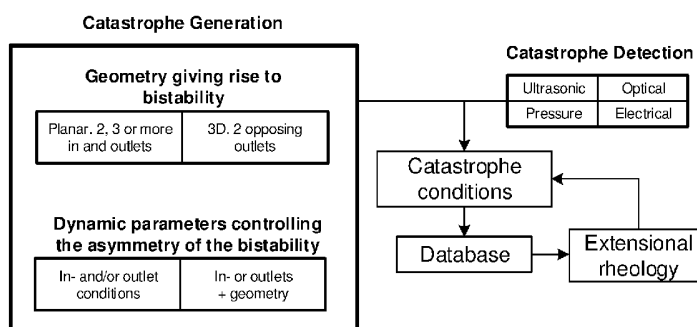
Catastrophe Generation

Geometry giving rise to bistability

| Planar. 2, 3 or more in and outlets | 3D. 2 opposing outlets |
|---|---|

Dynamic parameters controlling the asymmetry of the bistability

| In- and/or outlet conditions | In- or outlets + geometry |
|---|---|

Catastrophe Detection

| Ultrasonic | Optical |
|---|---|
| Pressure | Electrical |

Catastrophe conditions

Database

Extensional rheology